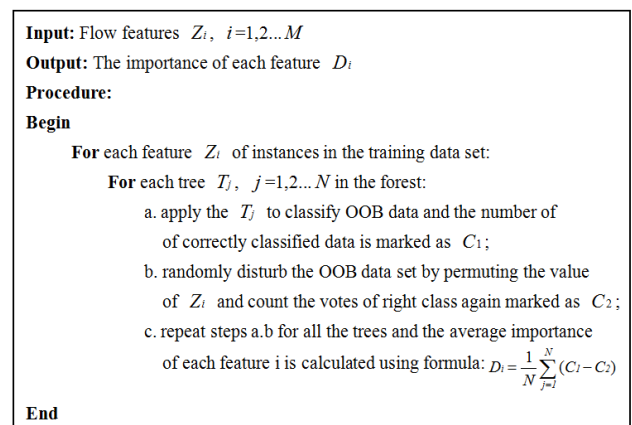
**Input:** Flow features $Z_i$, $i$=1,2...$M$

**Output:** The importance of each feature $D_i$

**Procedure:**

**Begin**

**For** each feature $Z_i$ of instances in the training data set:

**For** each tree $T_j$, $j$=1,2... $N$ in the forest:

a. apply the $T_j$ to classify OOB data and the number of of correctly classified data is marked as $C_1$;

b. randomly disturb the OOB data set by permuting the value of $Z_i$ and count the votes of right class again marked as $C_2$;

c. repeat steps a.b for all the trees and the average importance of each feature i is calculated using formula: $D_i = \frac{1}{N}\sum_{j=1}^{N}(C_1 - C_2)$

**End**